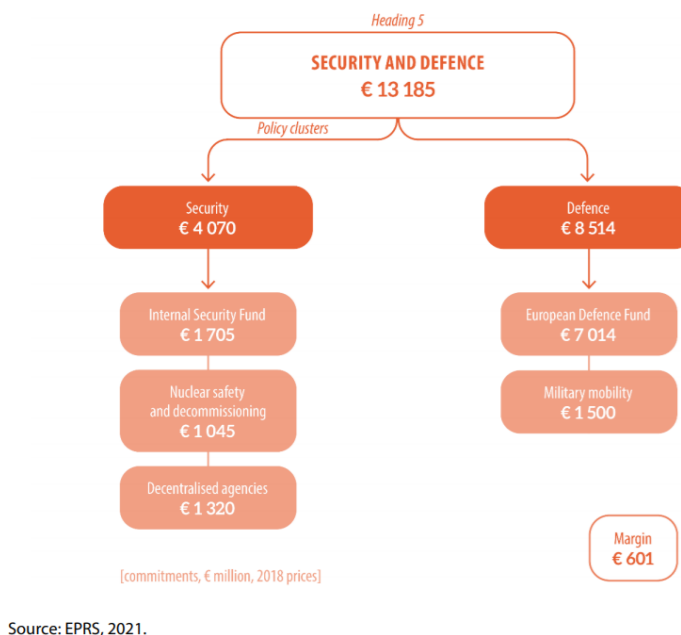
Heading 5

SECURITY AND DEFENCE
€ 13 185

Policy clusters

Security
€ 4 070

Internal Security Fund
€ 1 705

Nuclear safety and decommissioning
€ 1 045

Decentralised agencies
€ 1 320

Defence
€ 8 514

European Defence Fund
€ 7 014

Military mobility
€ 1 500

Margin
€ 601

[commitments, € million, 2018 prices]

Source: EPRS, 2021.